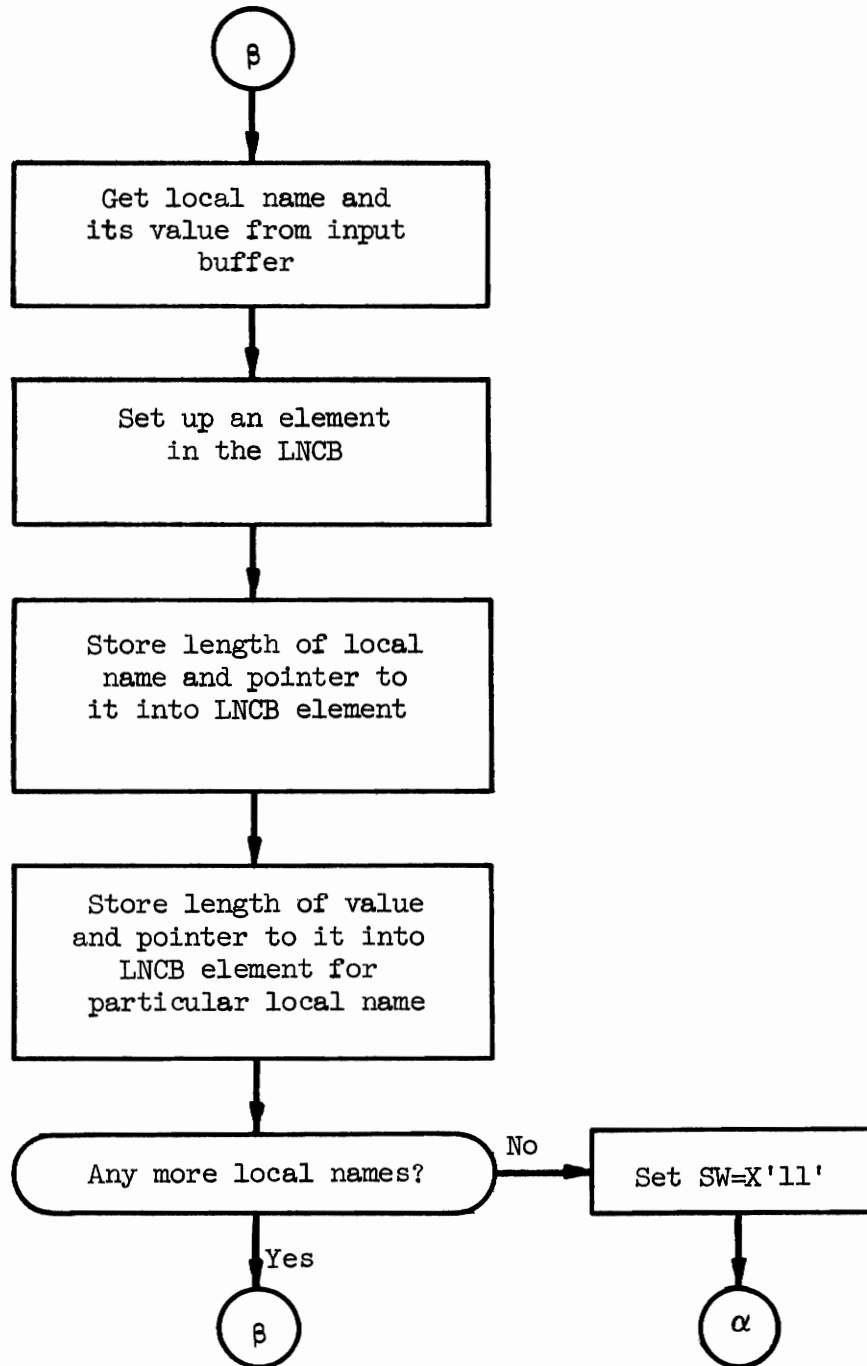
β

Get local name and its value from input buffer

Set up an element in the LNCB

Store length of local name and pointer to it into LNCB element

Store length of value and pointer to it into LNCB element for particular local name

Any more local names?

No

Set SW=X'11'

Yes

β

α